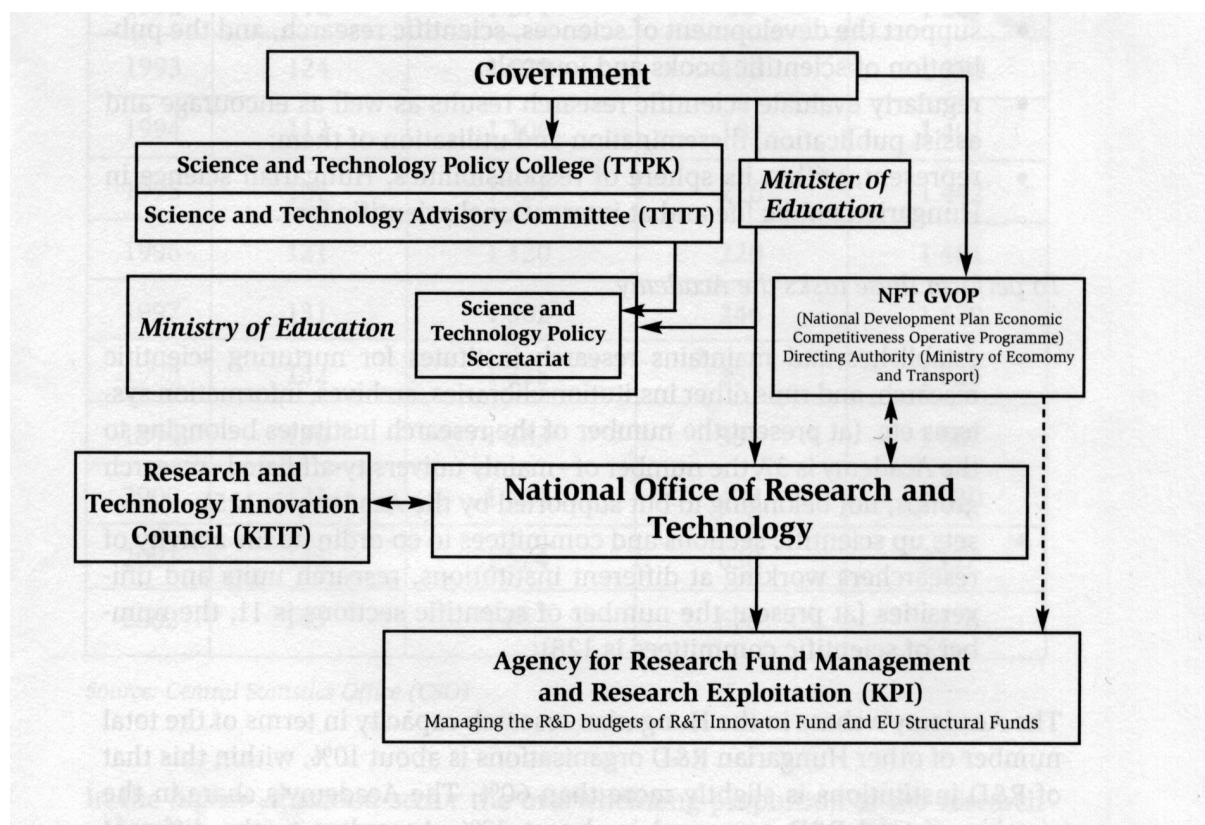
Government

Science and Technology Policy College (TTPK)

Science and Technology Advisory Committee (TTTT)

Minister of Education

Ministry of Education

Science and Technology Policy Secretariat

NFT GVOP
(National Development Plan Economic Competitiveness Operative Programme)
Directing Authority (Ministry of Ecomomy and Transport)

Research and Technology Innovation Council (KTIT)

National Office of Research and Technology

Agency for Research Fund Management and Research Exploitation (KPI)
Managing the R&D budgets of R&T Innovaton Fund and EU Structural Funds

The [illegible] in terms of the total number of other Hungarian R&D organisations is about 10%, within this that of R&D institutions is slightly more than 60%. The Academy's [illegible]

Source: Central Statistics Office (CSO)